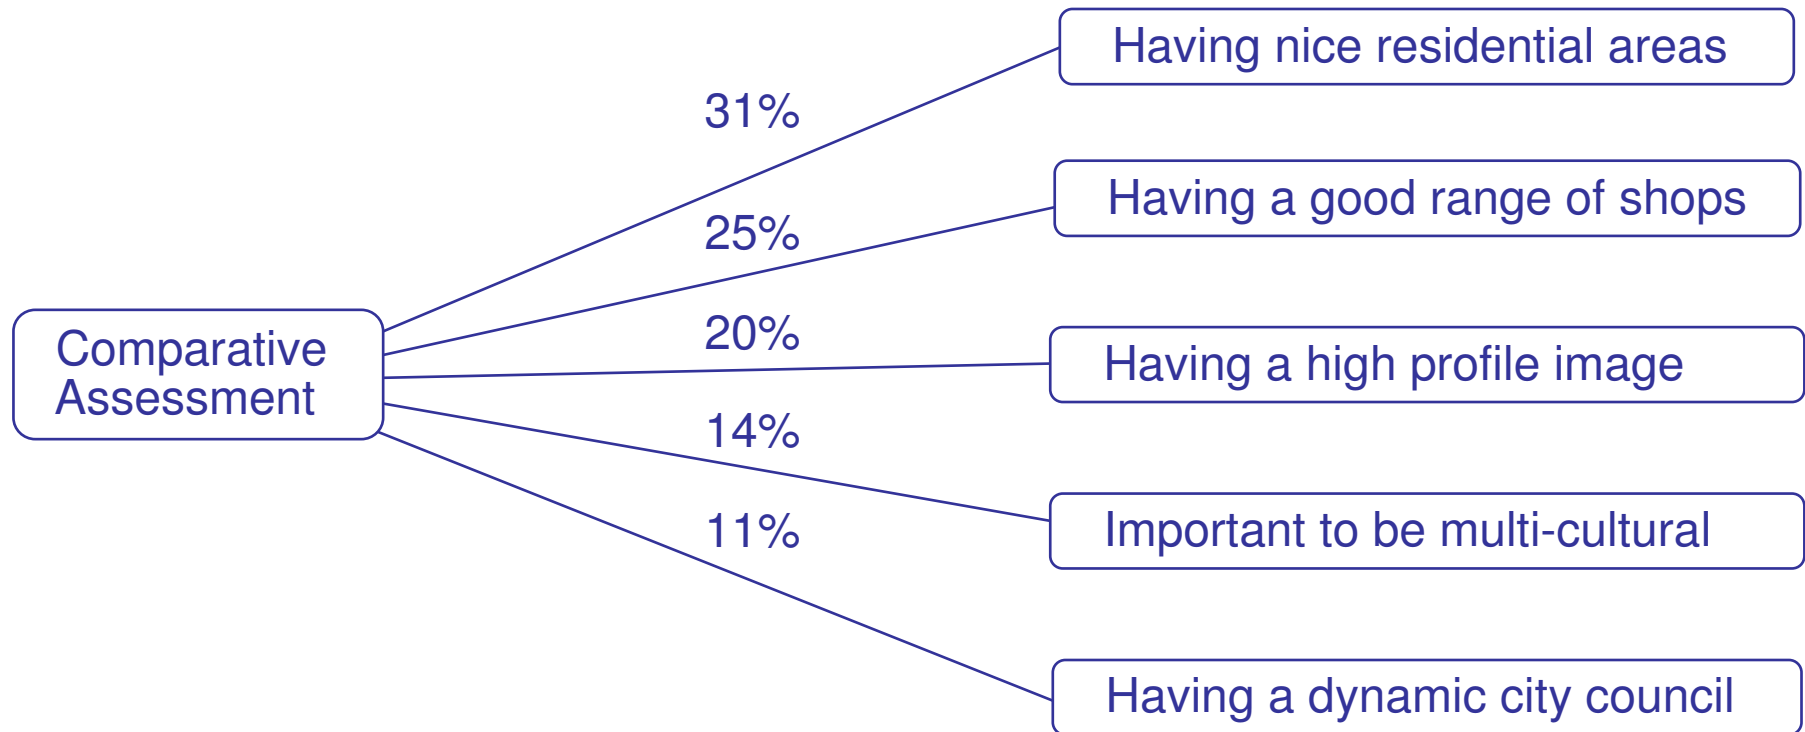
Comparative Assessment

31%

Having nice residential areas

25%

Having a good range of shops

20%

Having a high profile image

14%

Important to be multi-cultural

11%

Having a dynamic city council